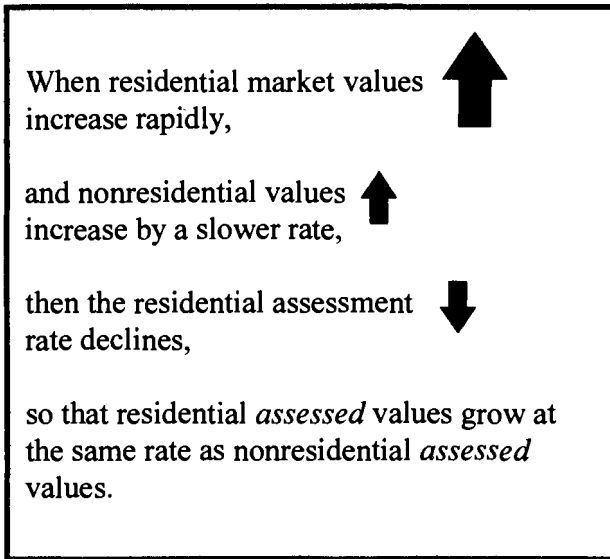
When residential market values increase rapidly,

and nonresidential values increase by a slower rate,

then the residential assessment rate declines,

so that residential *assessed* values grow at the same rate as nonresidential *assessed* values.